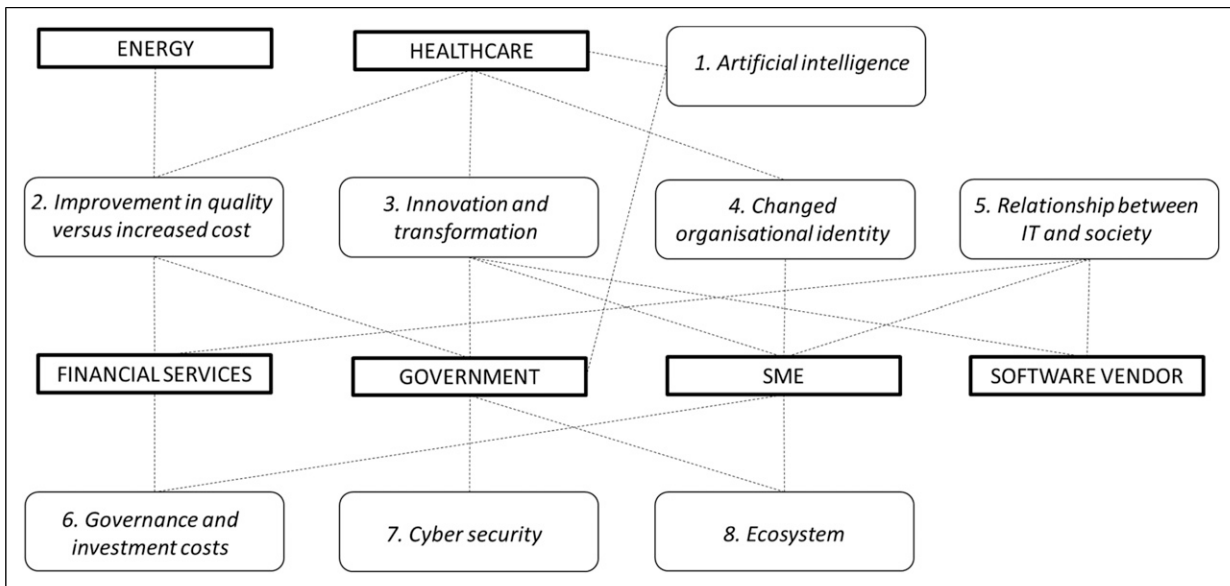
ENERGY

HEALTHCARE

1. Artificial intelligence

2. Improvement in quality versus increased cost

3. Innovation and transformation

4. Changed organisational identity

5. Relationship between IT and society

FINANCIAL SERVICES

GOVERNMENT

SME

SOFTWARE VENDOR

6. Governance and investment costs

7. Cyber security

8. Ecosystem